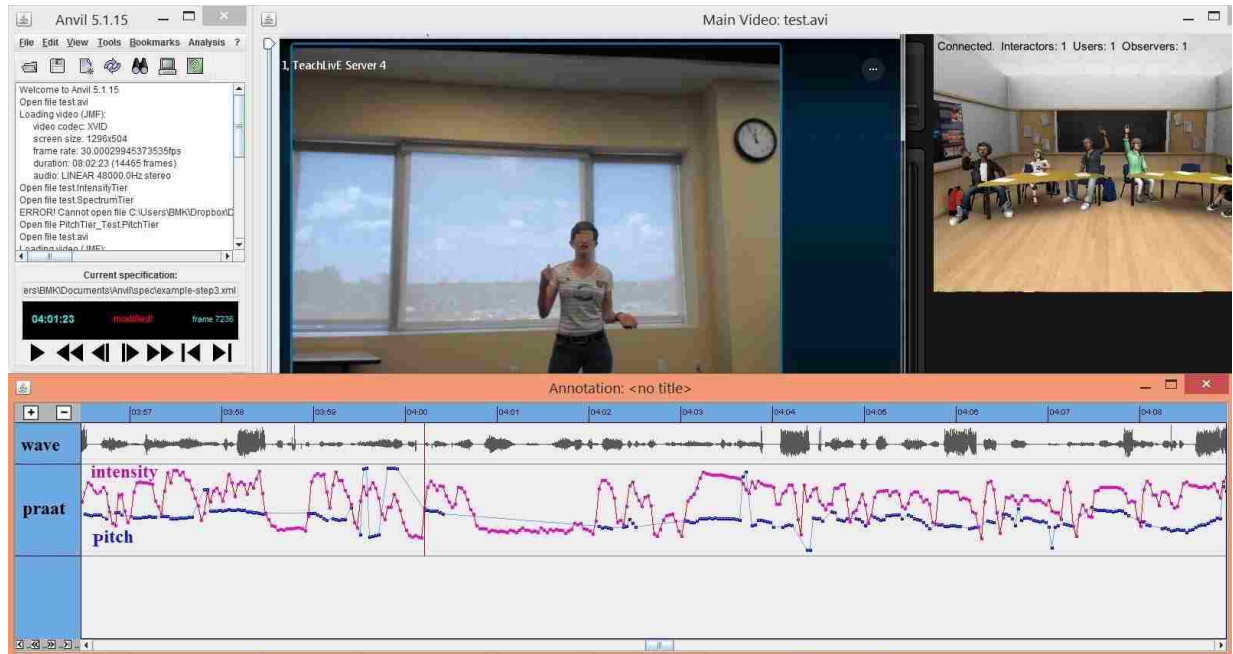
Anvil 5.1.15

File Edit View Tools Bookmarks Analysis ?

Welcome to Anvil 5.1.15
Open file test.avi
Loading video (JMF):
video codec: XVID
screen size: 1296x504
frame rate: 30.00029945373535fps
duration: 08:02:23 (14465 frames)
audio: LINEAR 48000.0Hz stereo
Open file test.IntensityTier
Open file test.SpectrumTier
ERROR! Cannot open file C:\Users\BMK\Dropbox\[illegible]
Open file PitchTier_Test.PitchTier
Open file test.avi
Loading video (JMF):

Current specification:
ers\BMK\Documents\Anvil\spec\example-step3.xml

04:01:23 modified! frame 7236

Main Video: test.avi

1, TeachLivE Server 4

Connected. Interactors: 1 Users: 1 Observers: 1

Annotation: <no title>

+ −

03:57 03:58 03:59 04:00 04:01 04:02 04:03 04:04 04:05 04:06 04:07 04:08

wave

intensity

praat

pitch